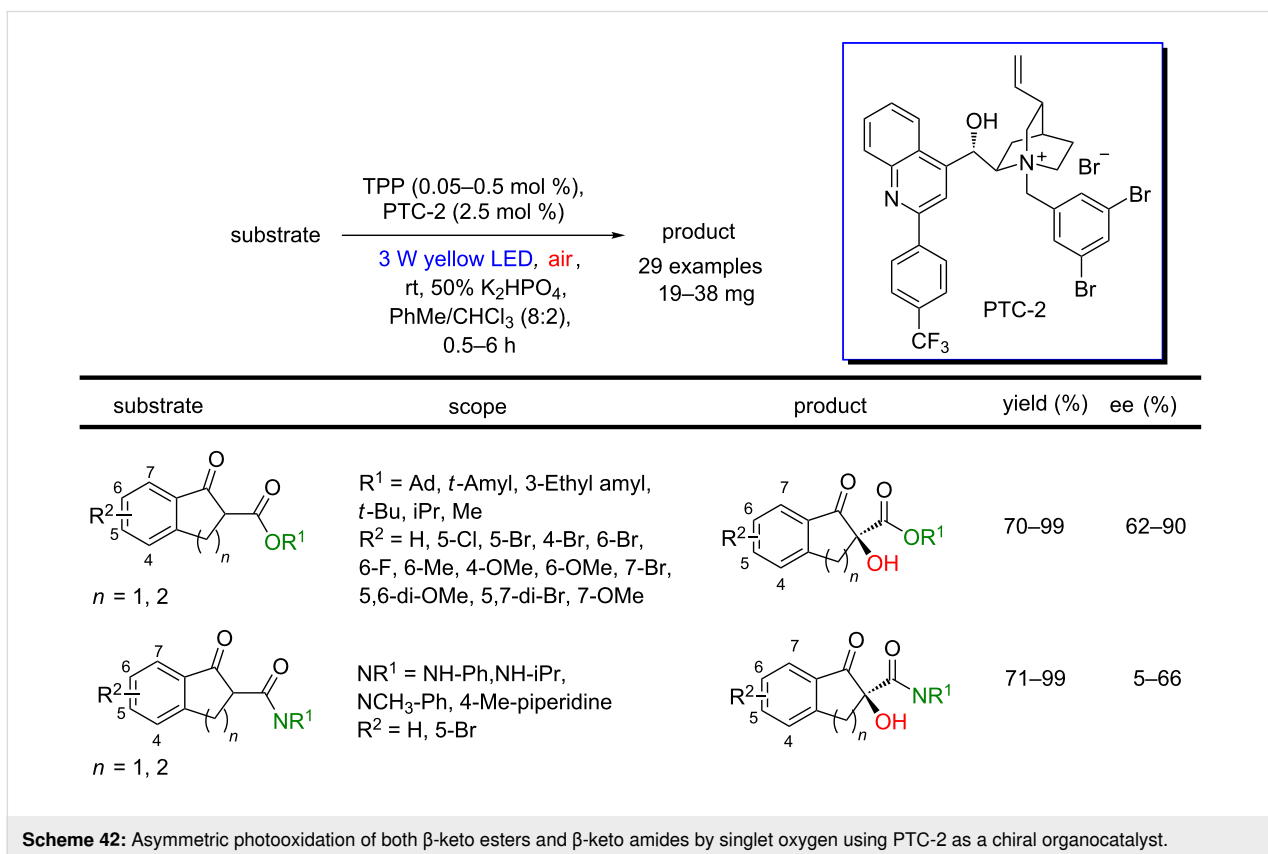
TPP (0.05–0.5 mol %), PTC-2 (2.5 mol %)

substrate

3 W yellow LED, air, rt, 50% $K_2HPO_4$, PhMe/$CHCl_3$ (8:2), 0.5–6 h

product
29 examples
19–38 mg

OH
N
$N^+$
$Br^-$
Br
Br
$CF_3$
PTC-2

| substrate | scope | product | yield (%) | ee (%) |
|---|---|---|---|---|
| 7, O, O, 6, $R^2$, 5, 4, n, $OR^1$, $n$ = 1, 2 | $R^1$ = Ad, $t$-Amyl, 3-Ethyl amyl, $t$-Bu, iPr, Me; $R^2$ = H, 5-Cl, 5-Br, 4-Br, 6-Br, 6-F, 6-Me, 4-OMe, 6-OMe, 7-Br, 5,6-di-OMe, 5,7-di-Br, 7-OMe | 7, O, O, 6, $R^2$, 5, 4, n, $OR^1$, OH | 70–99 | 62–90 |
| 7, O, O, 6, $R^2$, 5, 4, n, $NR^1$, $n$ = 1, 2 | $NR^1$ = NH-Ph,NH-iPr, $NCH_3$-Ph, 4-Me-piperidine; $R^2$ = H, 5-Br | 7, O, O, 6, $R^2$, 5, 4, n, $NR^1$, OH | 71–99 | 5–66 |

**Scheme 42:** Asymmetric photooxidation of both β-keto esters and β-keto amides by singlet oxygen using PTC-2 as a chiral organocatalyst.